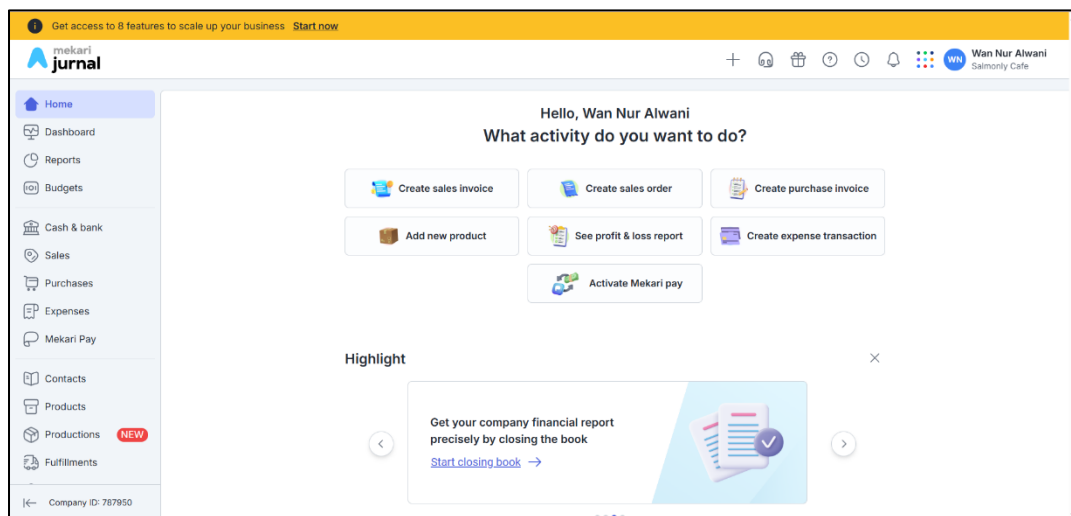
Get access to 8 features to scale up your business Start now

mekari jurnal

WN Wan Nur Alwani
Salmonly Cafe

Home
Dashboard
Reports
Budgets
Cash & bank
Sales
Purchases
Expenses
Mekari Pay
Contacts
Products
Productions NEW
Fulfillments

Company ID: 787950

Hello, Wan Nur Alwani
What activity do you want to do?

Create sales invoice
Create sales order
Create purchase invoice
Add new product
See profit & loss report
Create expense transaction
Activate Mekari pay

Highlight

Get your company financial report precisely by closing the book
Start closing book